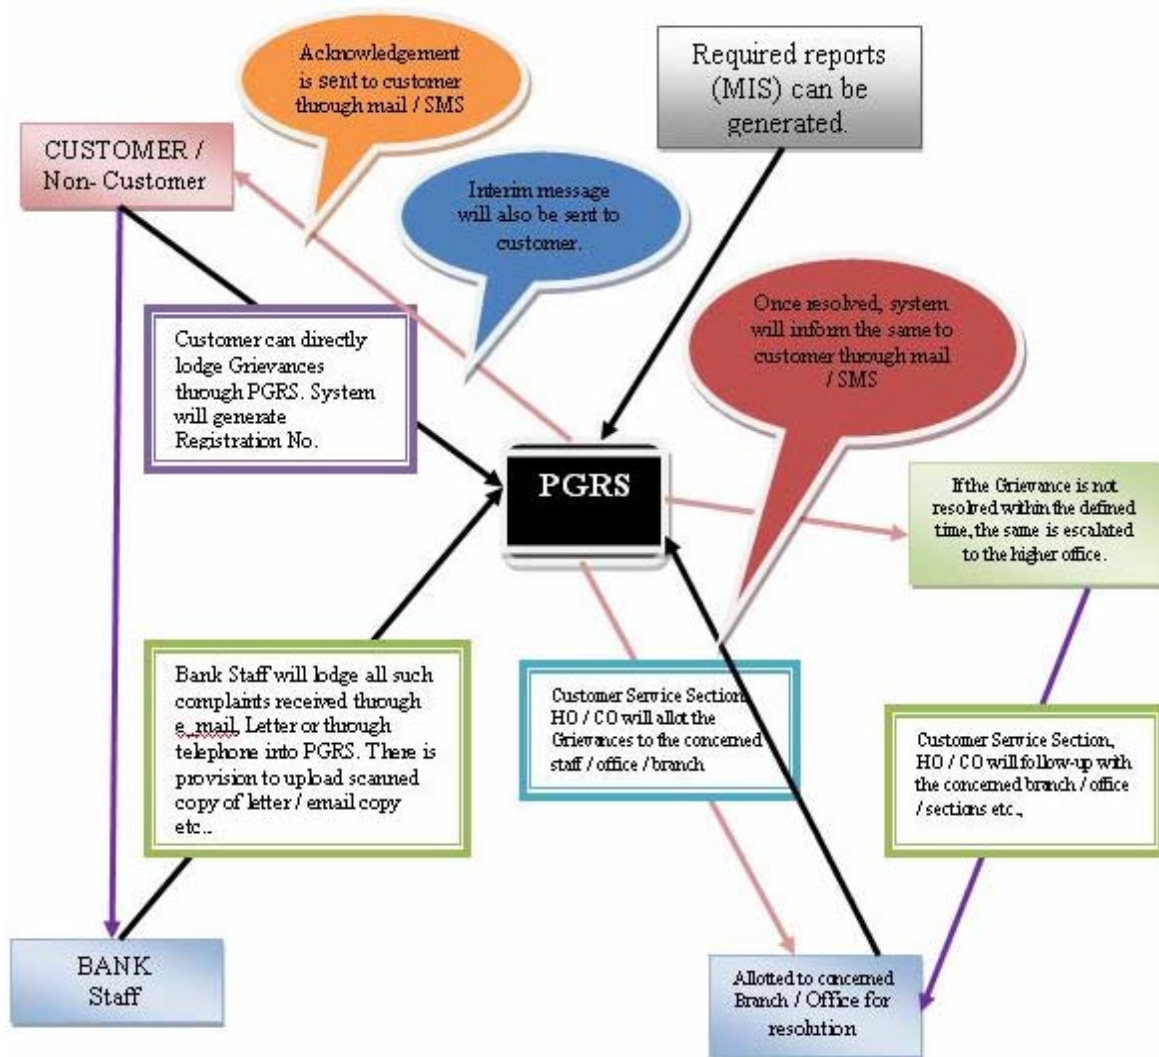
Acknowledgement is sent to customer through mail / SMS

Required reports (MIS) can be generated.

CUSTOMER / Non- Customer

Interim message will also be sent to customer.

Customer can directly lodge Grievances through PGRS. System will generate Registration No.

Once resolved, system will inform the same to customer though mail / SMS

PGRS

If the Grievance is not resolved within the defined time, the same is escalated to the higher office.

Bank Staff will lodge all such complaints received through e_mail, Letter or through telephone into PGRS. There is provision to upload scanned copy of letter / email copy etc..

Customer Service Section HO / CO will allot the Grievances to the concerned staff / office / branch

Customer Service Section, HO / CO will follow-up with the concerned branch / office / sections etc.,

BANK Staff

Allotted to concerned Branch / Office for resolution